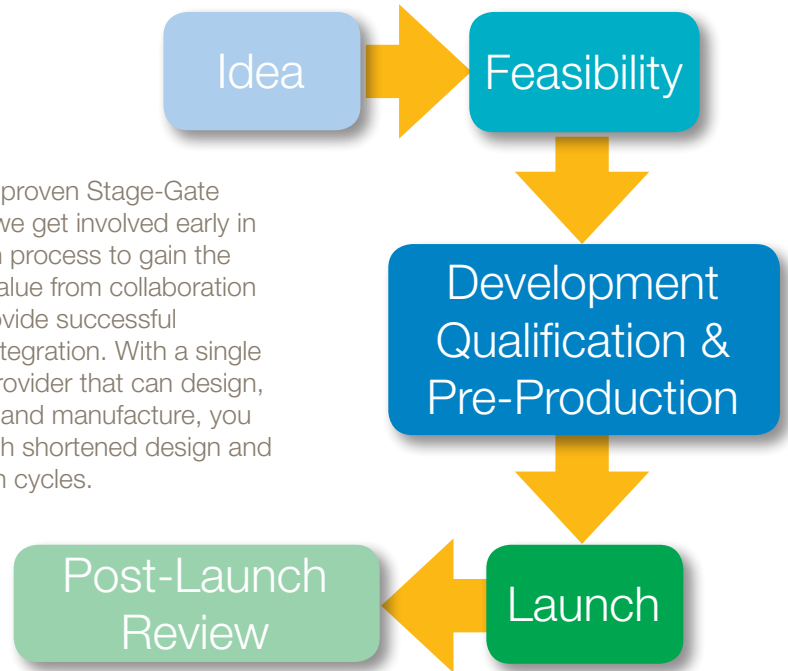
Idea

Feasibility

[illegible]proven Stage-Gate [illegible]ve get involved early in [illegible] process to gain the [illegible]alue from collaboration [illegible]ovide successful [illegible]tegration. With a single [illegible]rovider that can design, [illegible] and manufacture, you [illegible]h shortened design and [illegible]n cycles.

Development Qualification & Pre-Production

Post-Launch Review

Launch